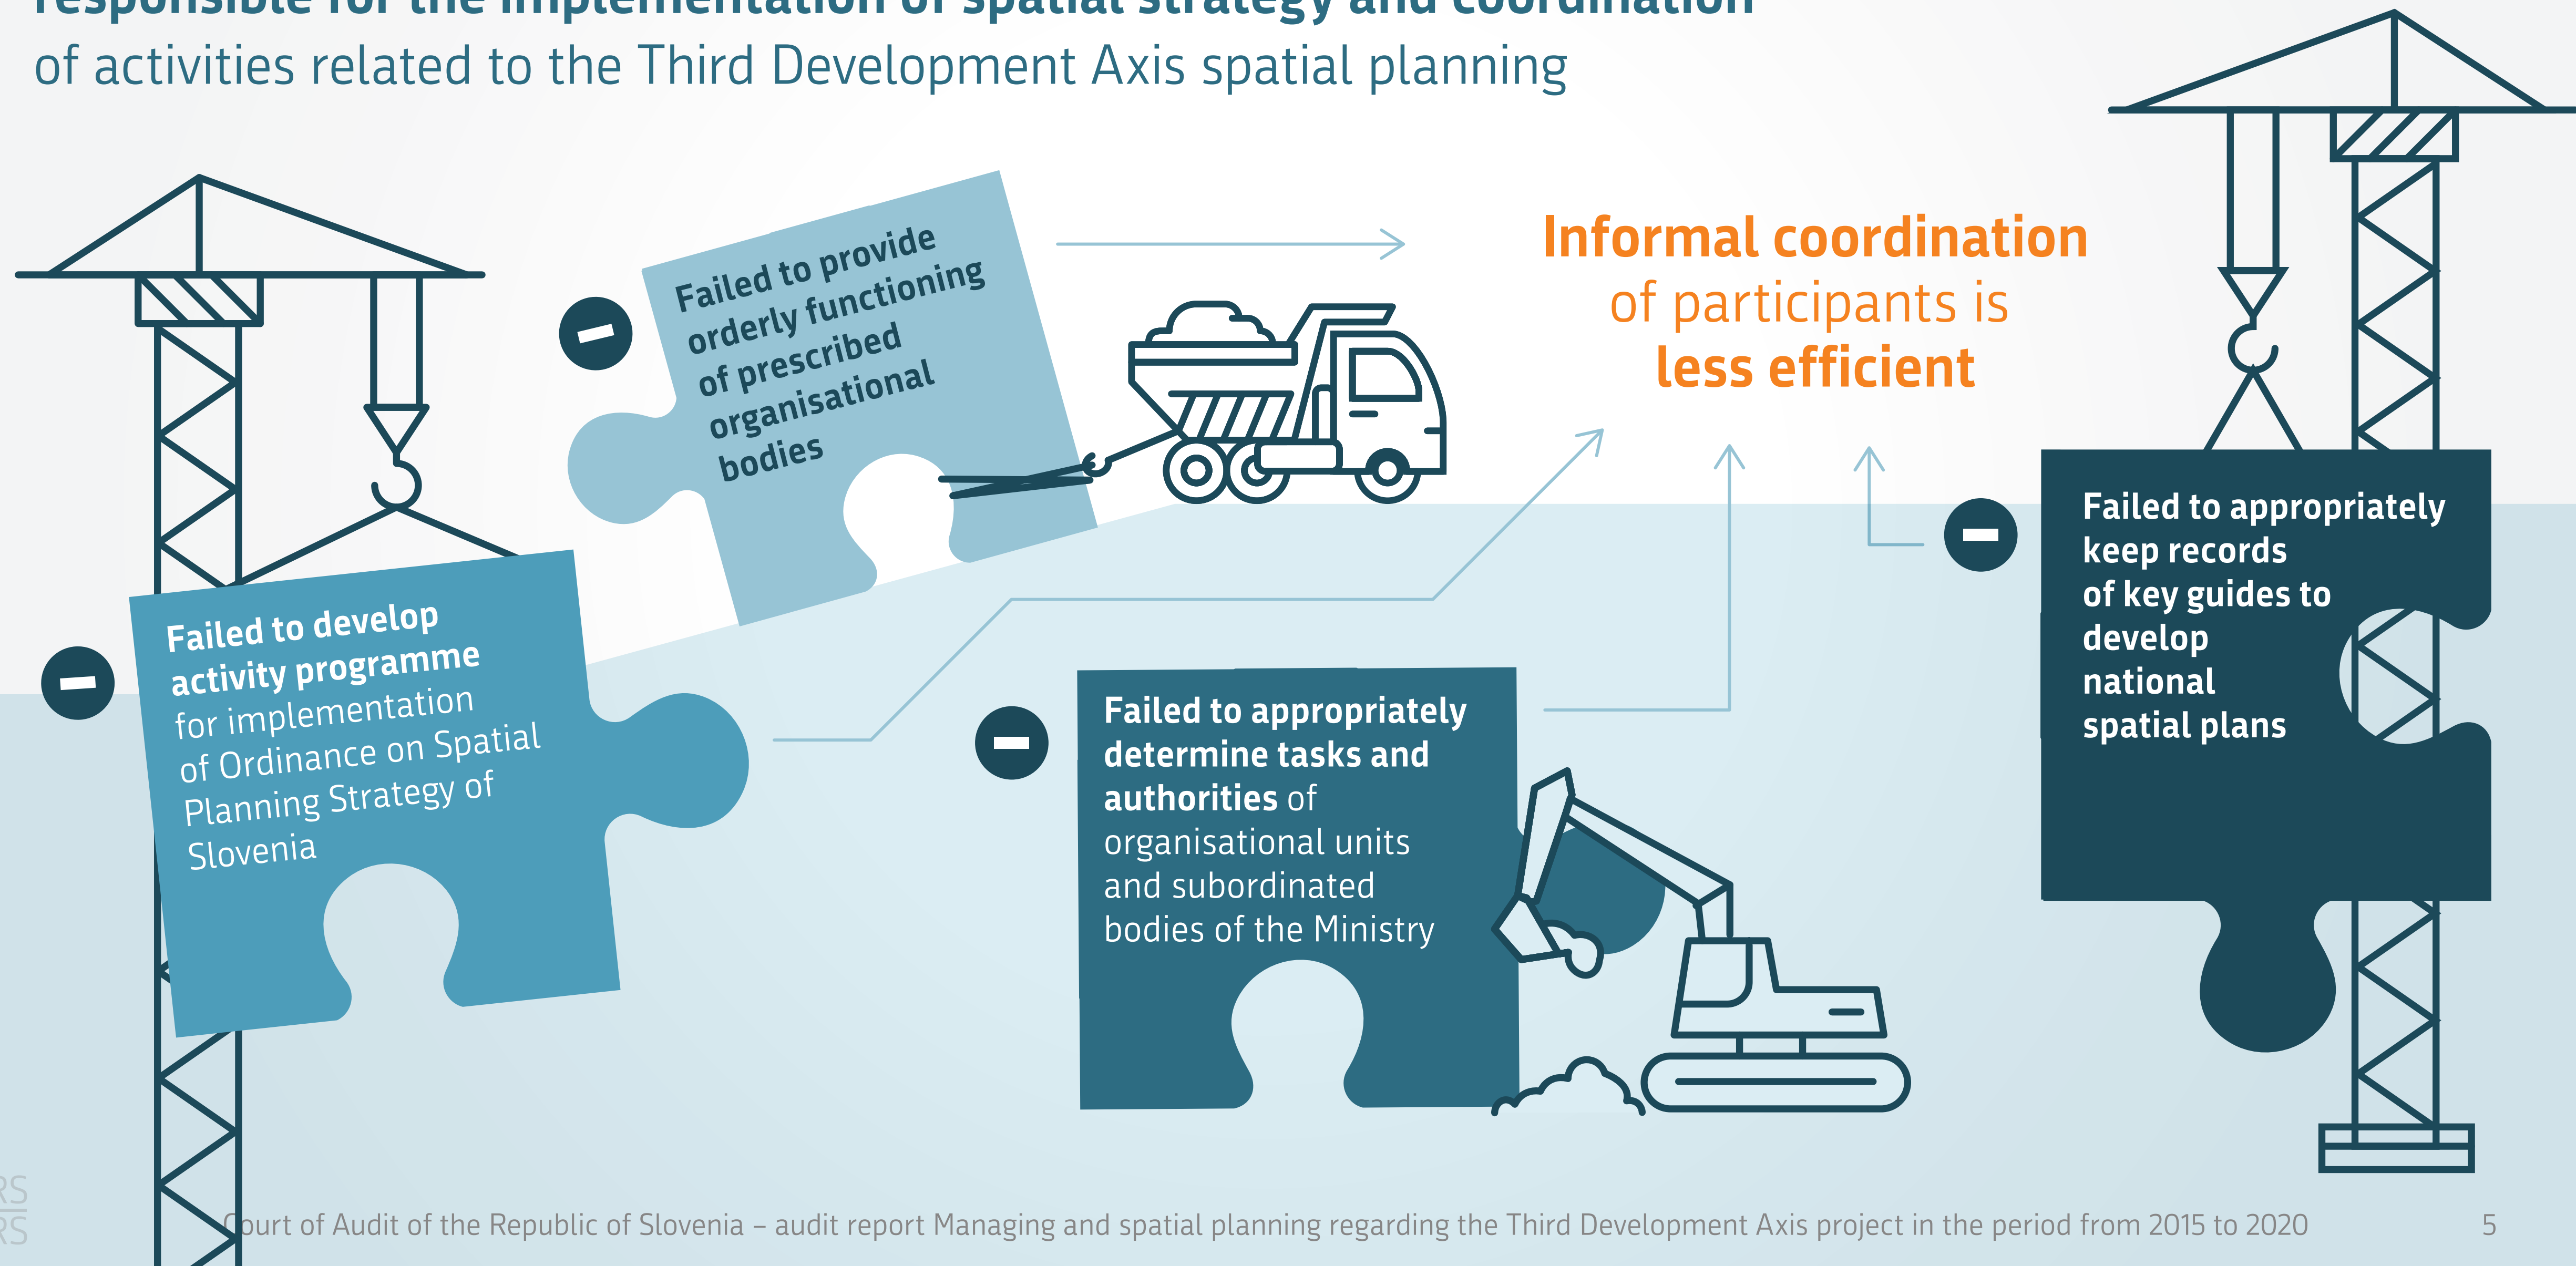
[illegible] responsible for the implementation of spatial strategy and coordination of activities related to the Third Development Axis spatial planning

Failed to provide orderly functioning of prescribed organisational bodies

Informal coordination of participants is less efficient

Failed to develop activity programme for implementation of Ordinance on Spatial Planning Strategy of Slovenia

Failed to appropriately determine tasks and authorities of organisational units and subordinated bodies of the Ministry

Failed to appropriately keep records of key guides to develop national spatial plans

RS
RS

Court of Audit of the Republic of Slovenia – audit report Managing and spatial planning regarding the Third Development Axis project in the period from 2015 to 2020

5